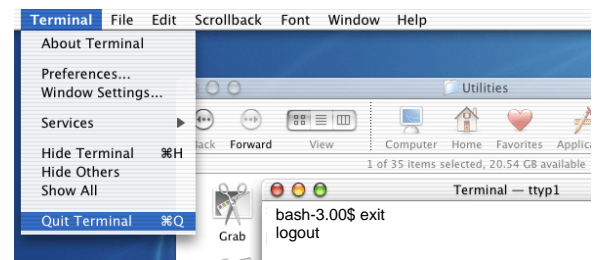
Terminal File Edit Scrollback Font Window Help

About Terminal

Preferences...
Window Settings...

Services

Hide Terminal ⌘H
Hide Others
Show All

Quit Terminal ⌘Q

Utilities

ack Forward View Computer Home Favorites Applica

1 of 35 items selected, 20.54 GB available

Grab

Terminal — ttyp1

bash-3.00$ exit
logout